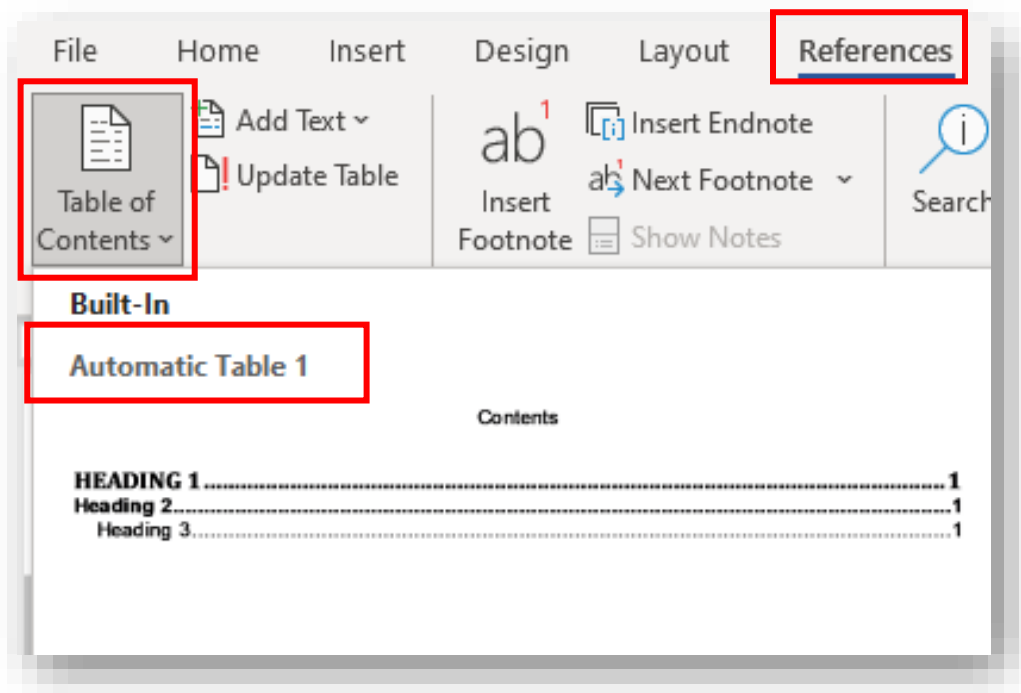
File Home Insert Design Layout References

Table of Contents

Add Text

Update Table

ab$^1$

Insert Footnote

Insert Endnote

Next Footnote

Show Notes

Search

Built-In

Automatic Table 1

Contents

HEADING 1 ........................................................................................1
Heading 2..........................................................................................1
Heading 3.......................................................................................1